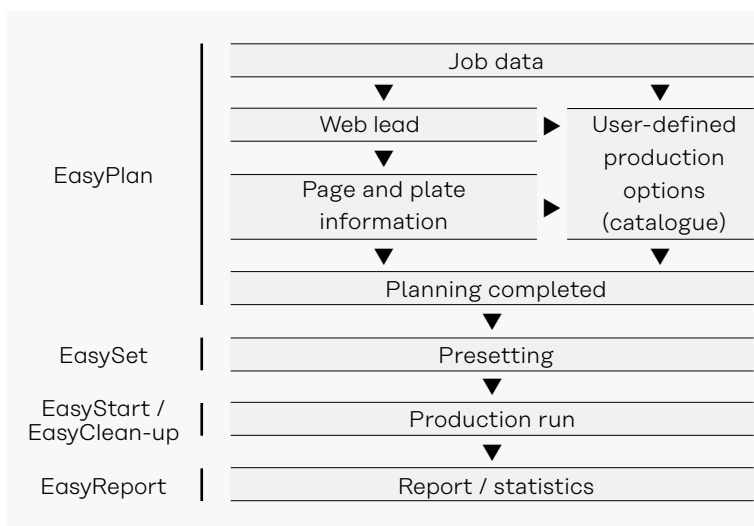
EasyPlan

Job data

Web lead

User-defined production options (catalogue)

Page and plate information

Planning completed

EasySet

Presetting

EasyStart / EasyClean-up

Production run

EasyReport

Report / statistics